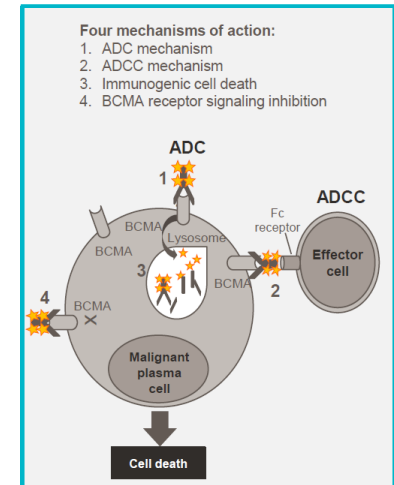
Four mechanisms of action:
1. ADC mechanism
2. ADCC mechanism
3. Immunogenic cell death
4. BCMA receptor signaling inhibition

ADC

1

BCMA

Lysosome

BCMA

3

BCMA

2

ADCC

Fc receptor

Effector cell

4

BCMA

Malignant plasma cell

Cell death